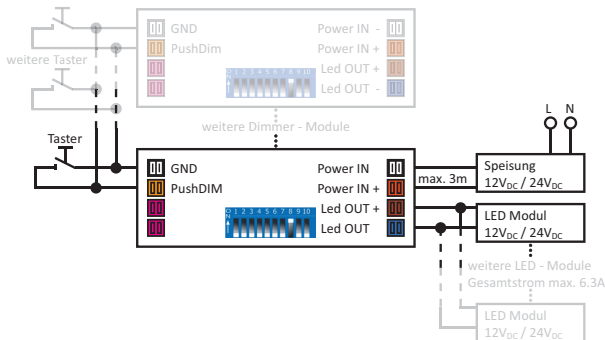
weitere Taster

GND
PushDim

Power IN -
Power IN +
Led OUT +
Led OUT -

weitere Dimmer - Module

Taster

GND
PushDIM

ON 1 2 3 4 5 6 7 8 9 10

Power IN
Power IN +
Led OUT +
Led OUT

max. 3m

L N

Speisung
12V$_{DC}$ / 24V$_{DC}$

LED Modul
12V$_{DC}$ / 24V$_{DC}$

weitere LED - Module
Gesamtstrom max. 6.3A

LED Modul
12V$_{DC}$ / 24V$_{DC}$